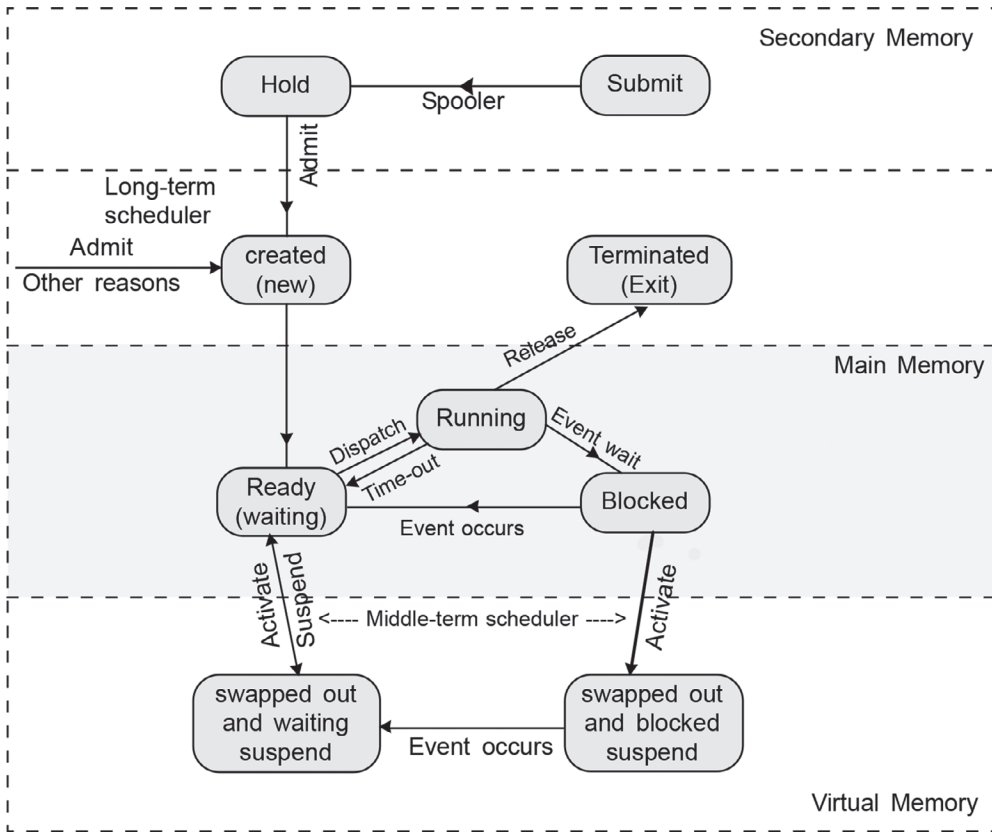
Secondary Memory

Hold

Spooler

Submit

Admit

Long-term scheduler

Admit

Other reasons

created (new)

Terminated (Exit)

Release

Main Memory

Running

Dispatch

Time-out

Event wait

Ready (waiting)

Blocked

Event occurs

Activate

Suspend

<---- Middle-term scheduler ---->

Activate

swapped out and waiting suspend

Event occurs

swapped out and blocked suspend

Virtual Memory